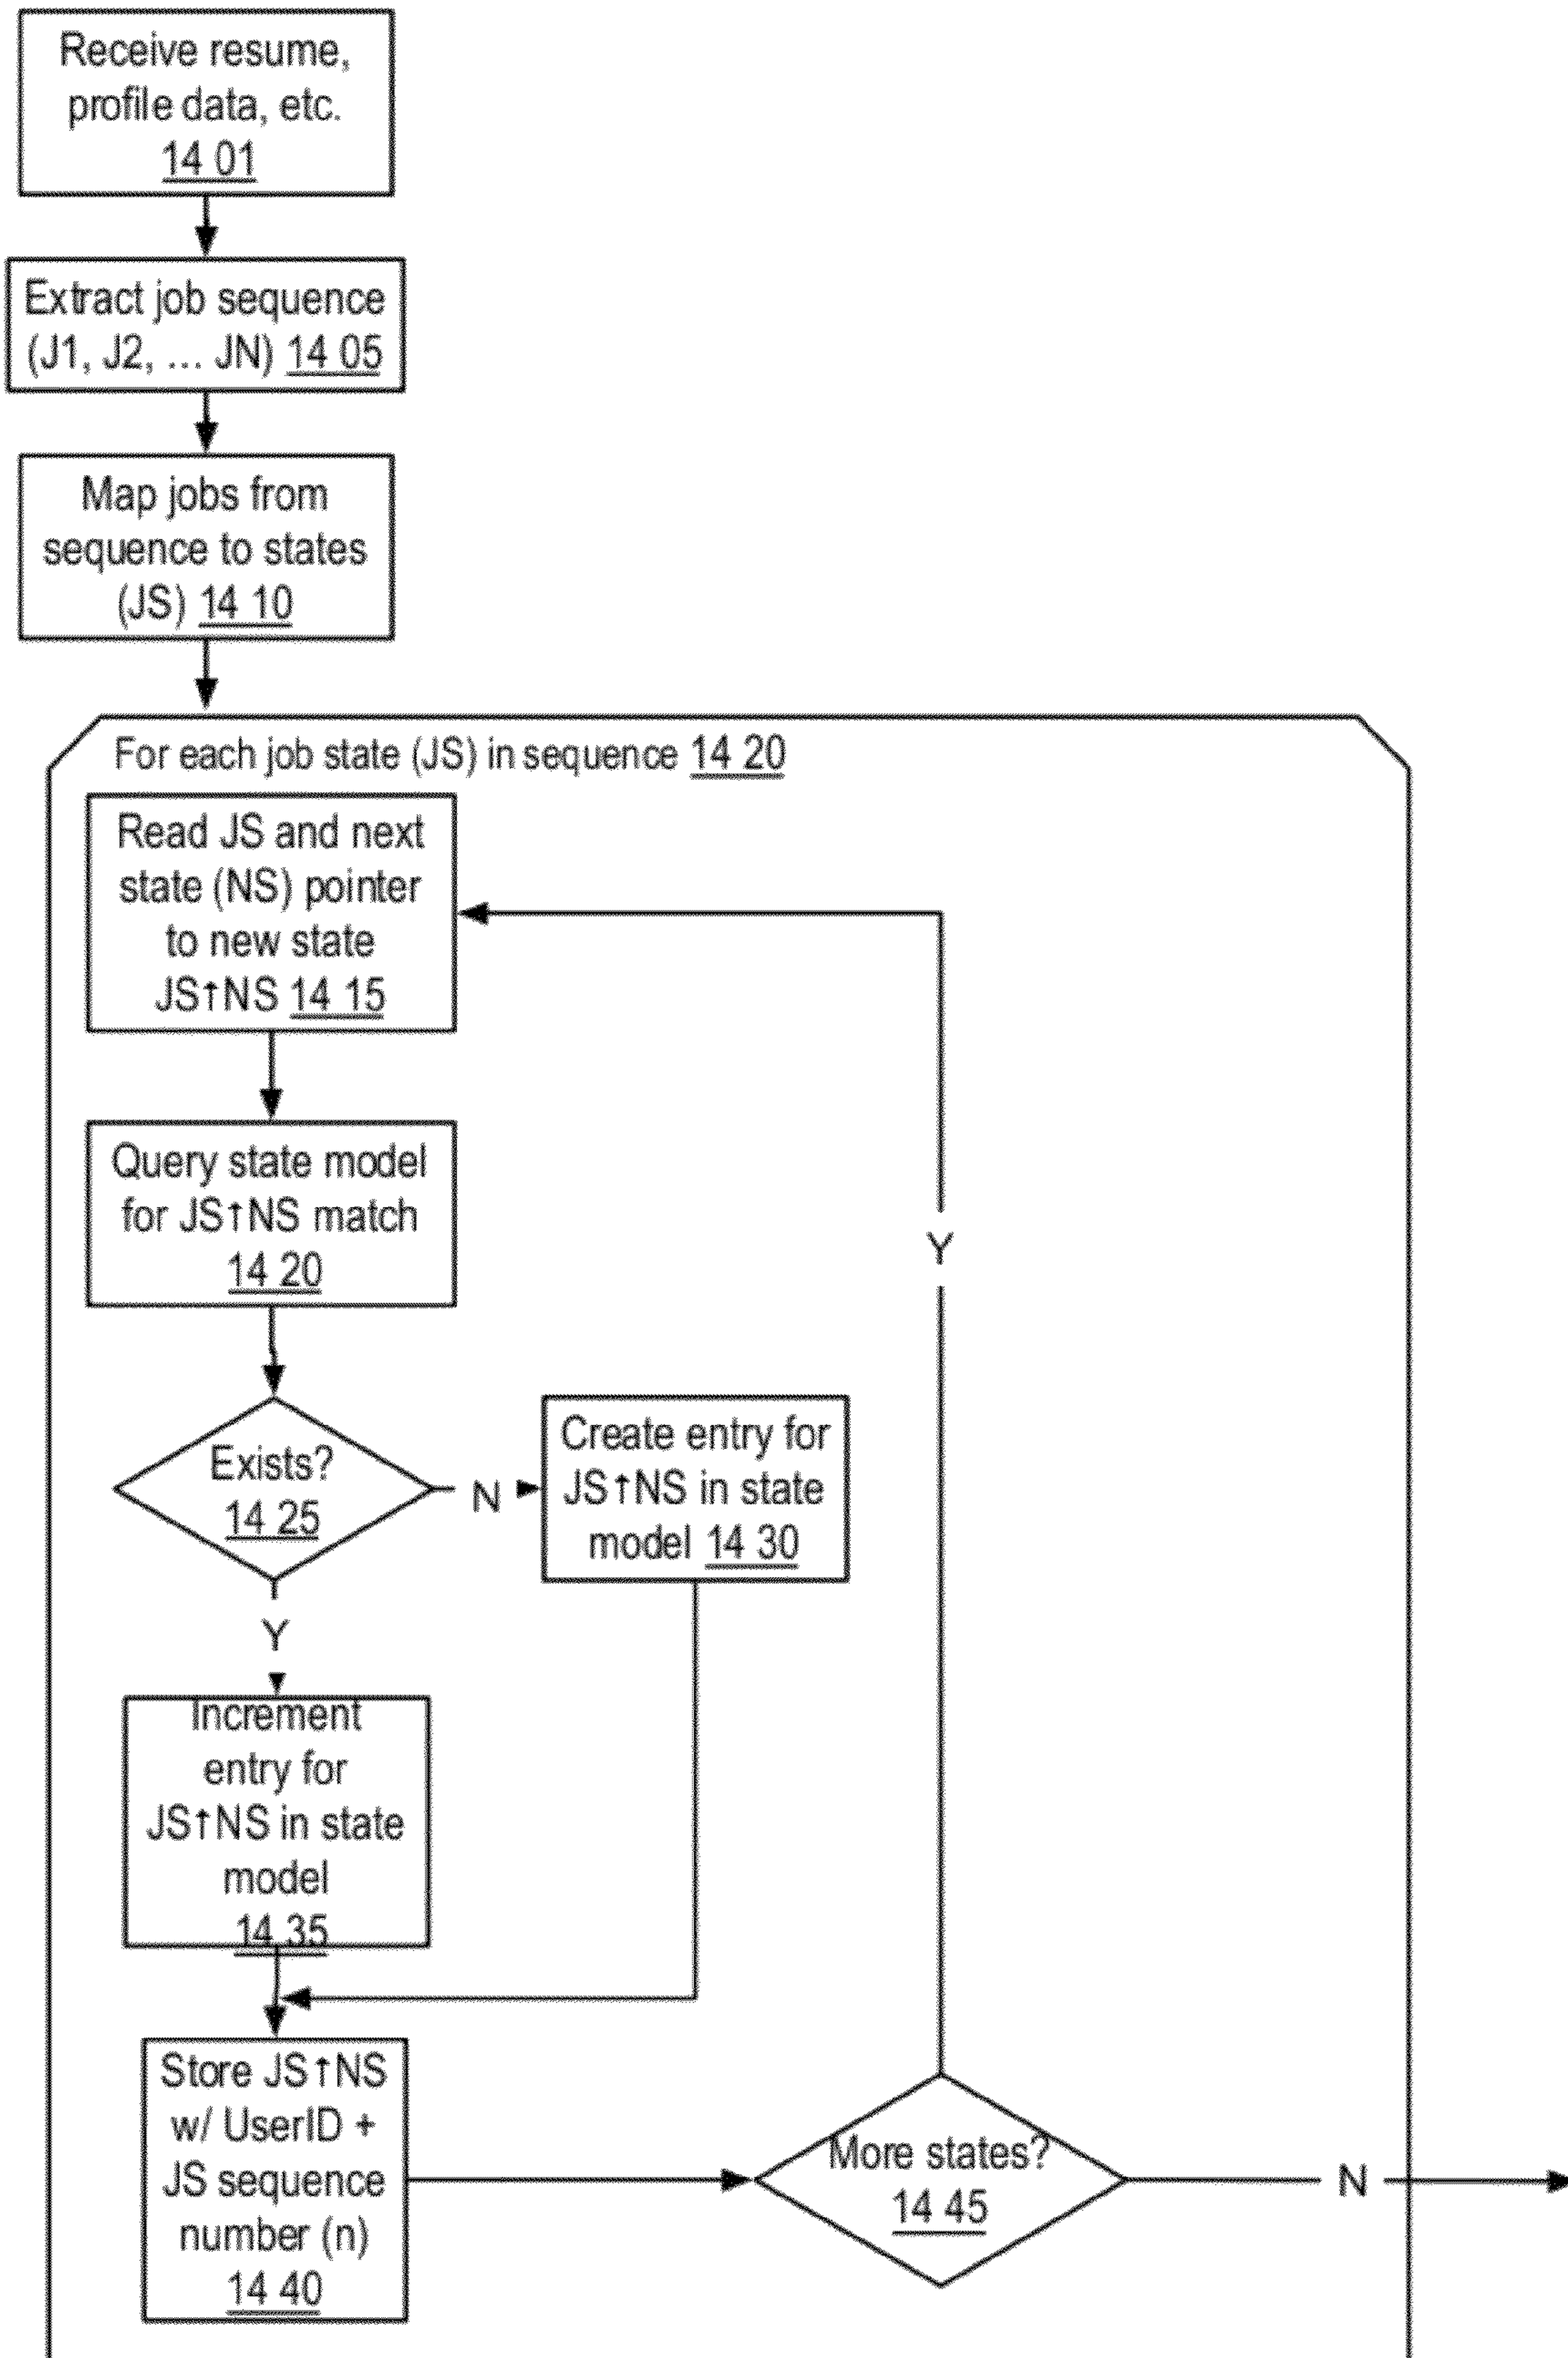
Receive resume, profile data, etc. 14 01

Extract job sequence (J1, J2, ... JN) 14 05

Map jobs from sequence to states (JS) 14 10

For each job state (JS) in sequence 14 20

Read JS and next state (NS) pointer to new state JS↑NS 14 15

Query state model for JS↑NS match 14 20

Exists? 14 25

N

Create entry for JS↑NS in state model 14 30

Y

Increment entry for JS↑NS in state model 14 35

Store JS↑NS w/ UserID + JS sequence number (n) 14 40

More states? 14 45

Y

N